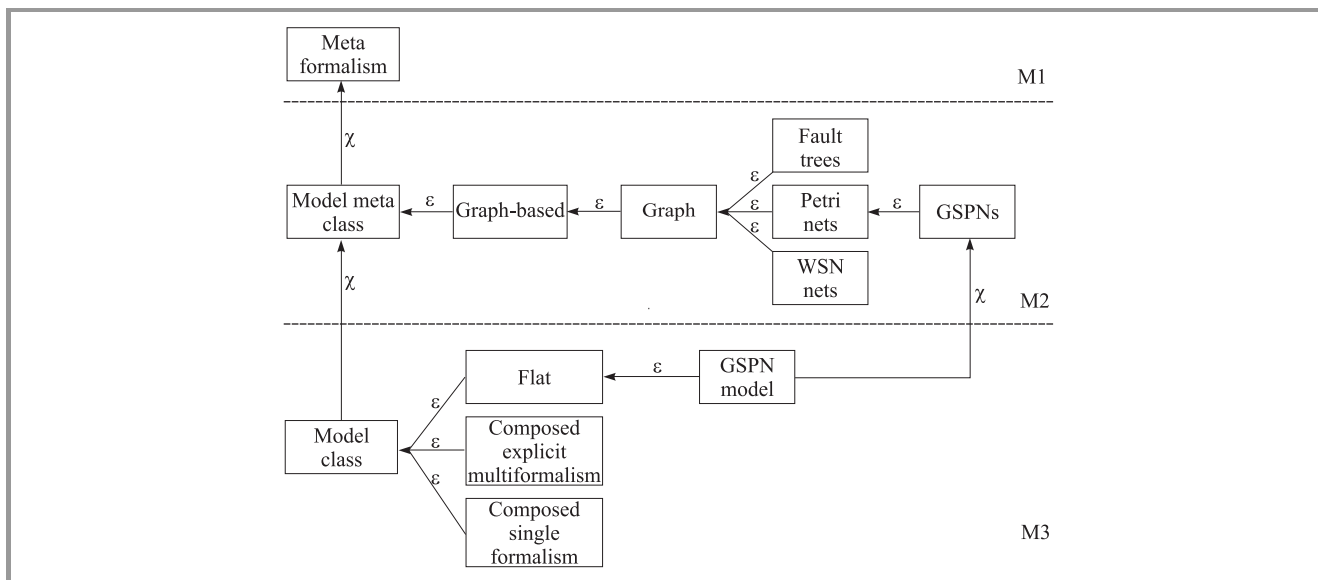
Meta formalism

M1

$\chi$

Fault trees

Model meta class

$\varepsilon$

Graph-based

$\varepsilon$

Graph

$\varepsilon$

$\varepsilon$

Petri nets

$\varepsilon$

GSPNs

$\varepsilon$

$\chi$

WSN nets

$\chi$

M2

Flat

$\varepsilon$

GSPN model

$\varepsilon$

Model class

$\varepsilon$

Composed explicit multiformalism

$\varepsilon$

Composed single formalism

M3